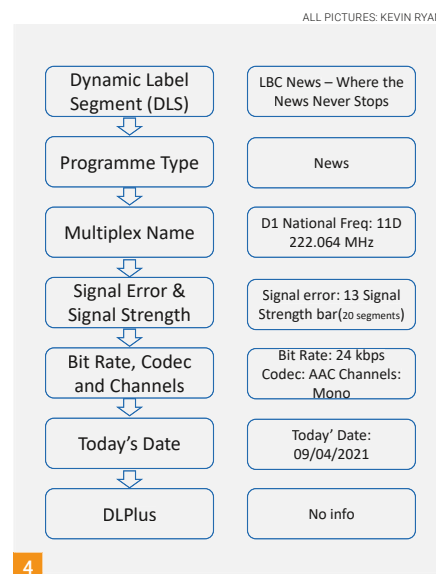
ALL PICTURES: KEVIN RYA

Dynamic Label Segment (DLS)

LBC News – Where the News Never Stops

Programme Type

News

Multiplex Name

D1 National Freq: 11D 222.064 MHz

Signal Error & Signal Strength

Signal error: 13 Signal Strength bar(20 segments)

Bit Rate, Codec and Channels

Bit Rate: 24 kbps Codec: AAC Channels: Mono

Today's Date

Today' Date: 09/04/2021

DLPlus

No info

4